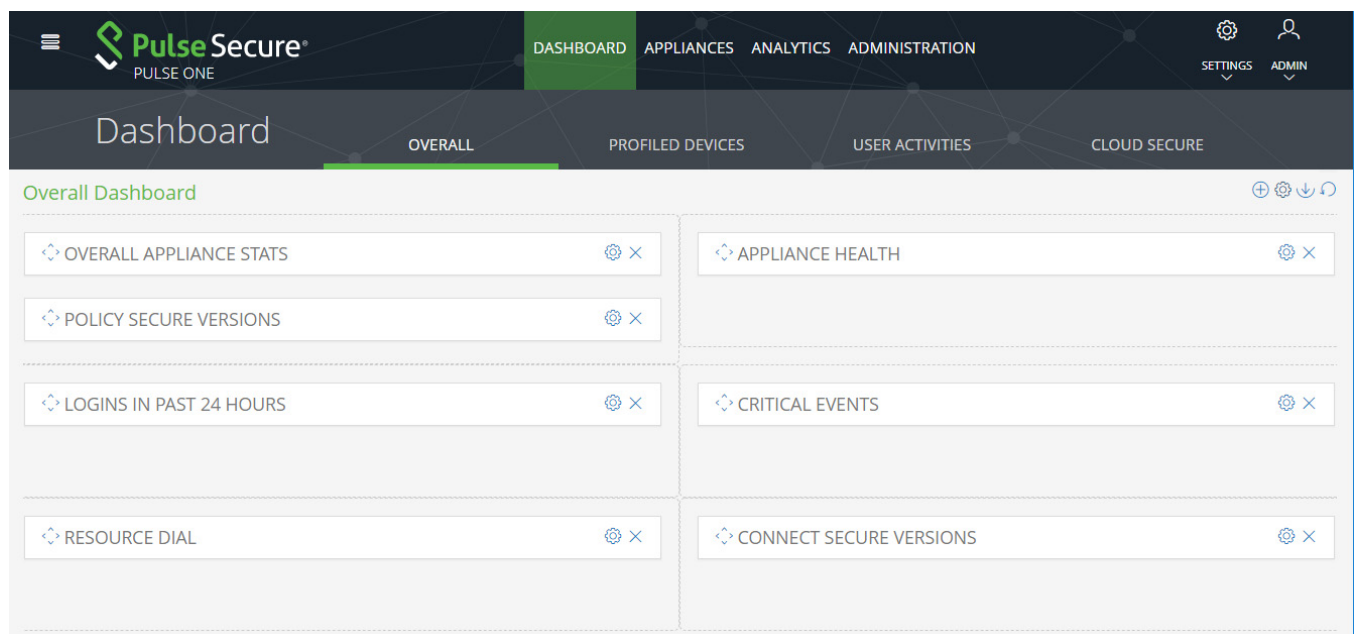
Pulse Secure®
PULSE ONE

DASHBOARD APPLIANCES ANALYTICS ADMINISTRATION

SETTINGS ADMIN

Dashboard

OVERALL PROFILED DEVICES USER ACTIVITIES CLOUD SECURE

Overall Dashboard

OVERALL APPLIANCE STATS

APPLIANCE HEALTH

POLICY SECURE VERSIONS

LOGINS IN PAST 24 HOURS

CRITICAL EVENTS

RESOURCE DIAL

CONNECT SECURE VERSIONS